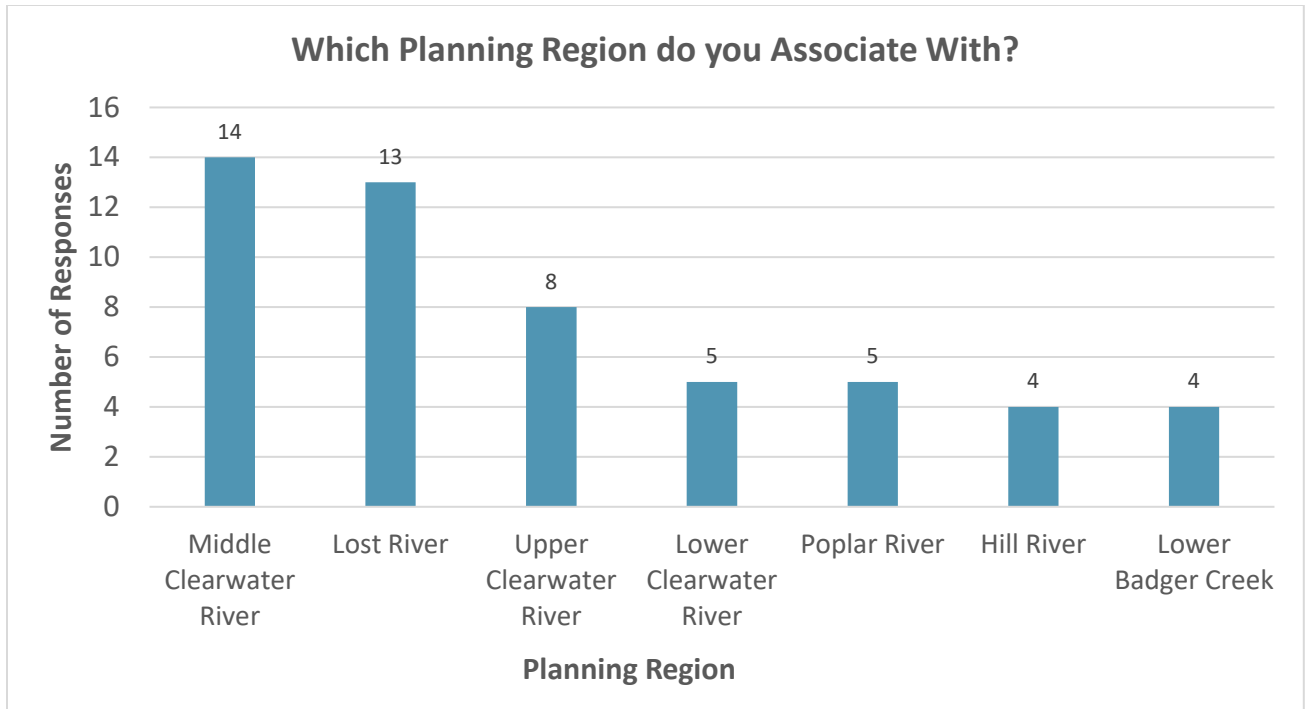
Which Planning Region do you Associate With?

Number of Responses

16
14
12
10
8
6
4
2
0

14
13
8
5
5
4
4

Middle Clearwater River
Lost River
Upper Clearwater River
Lower Clearwater River
Poplar River
Hill River
Lower Badger Creek

Planning Region